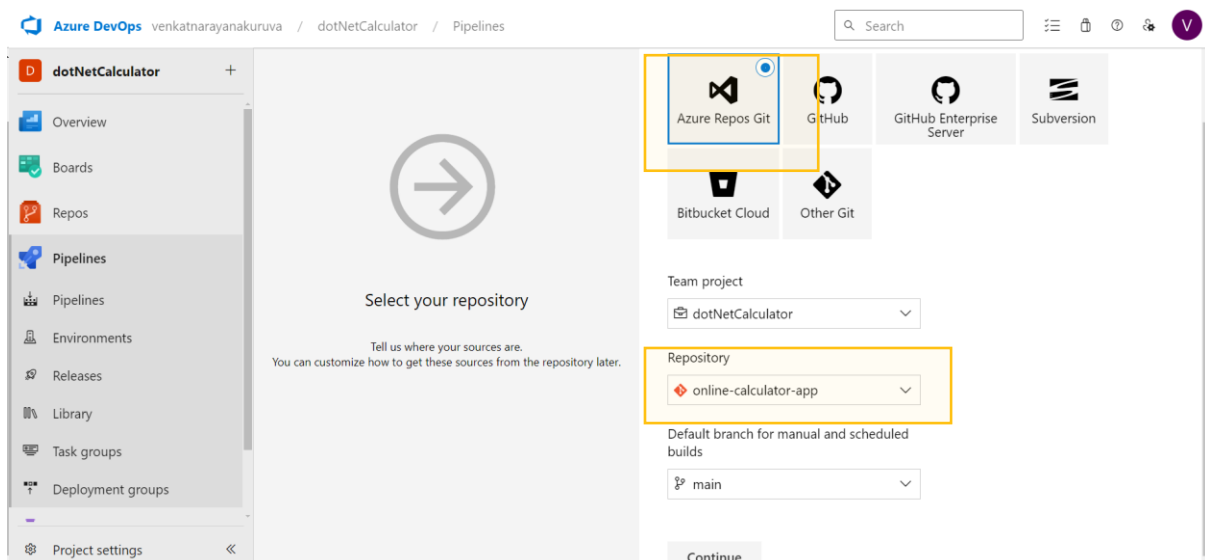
Azure DevOps venkatnarayanakuruva / dotNetCalculator / Pipelines

Search

V

D dotNetCalculator +

Overview

Boards

Repos

Pipelines

Pipelines

Environments

Releases

Library

Task groups

Deployment groups

Project settings «

Select your repository

Tell us where your sources are.
You can customize how to get these sources from the repository later.

Azure Repos Git

GitHub

GitHub Enterprise Server

Subversion

Bitbucket Cloud

Other Git

Team project

dotNetCalculator

Repository

online-calculator-app

Default branch for manual and scheduled builds

main

Continue